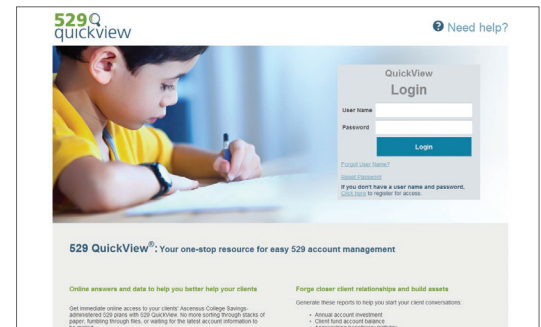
529 quickview

Need help?

QuickView
Login

User Name
Password
Login

Forgot User Name?
Reset Password
If you don't have a user name and password, Click here to register for access.

529 QuickView®: Your one-stop resource for easy 529 account management

Online answers and data to help you better help your clients

Get immediate online access to your clients' Ascensus College Savings-administered 529 plans with 529 QuickView. No more sorting through stacks of paper, fumbling through files, or waiting for the latest account information to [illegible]

Forge closer client relationships and build assets

Generate these reports to help you start your client conversations:

- Annual account investment
- Client fund account balance
- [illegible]